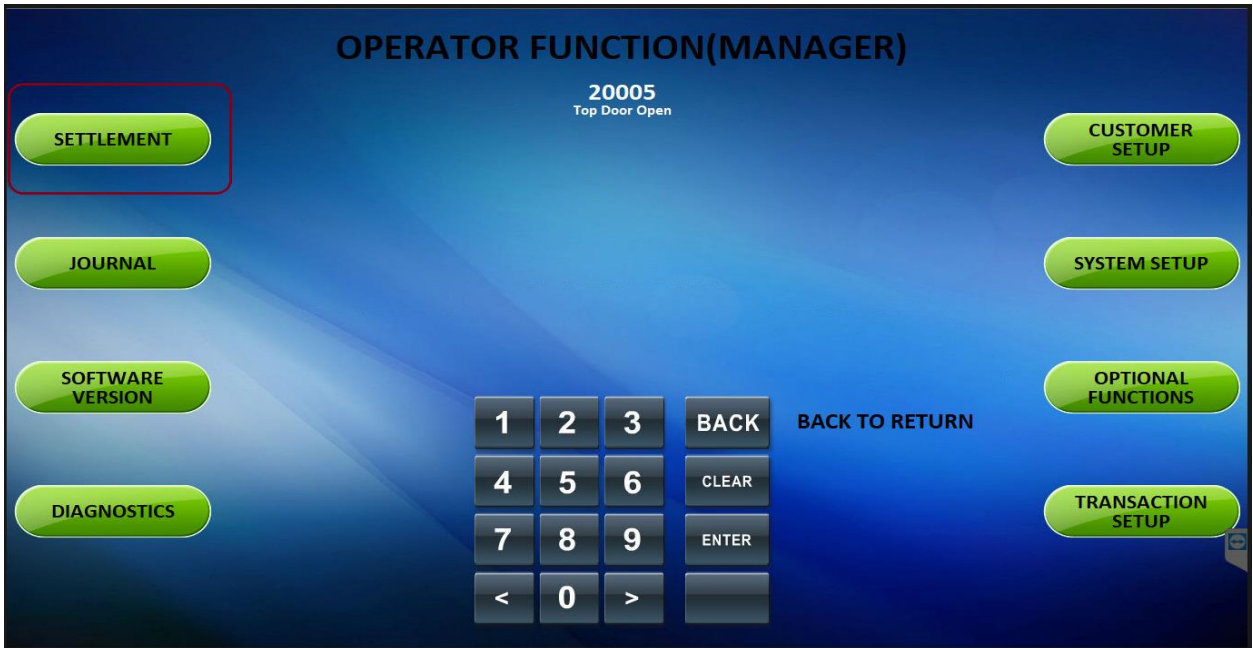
OPERATOR FUNCTION(MANAGER)

20005
Top Door Open

SETTLEMENT

JOURNAL

SOFTWARE VERSION

DIAGNOSTICS

CUSTOMER SETUP

SYSTEM SETUP

OPTIONAL FUNCTIONS

TRANSACTION SETUP

1 2 3 BACK
4 5 6 CLEAR
7 8 9 ENTER
< 0 >

BACK TO RETURN